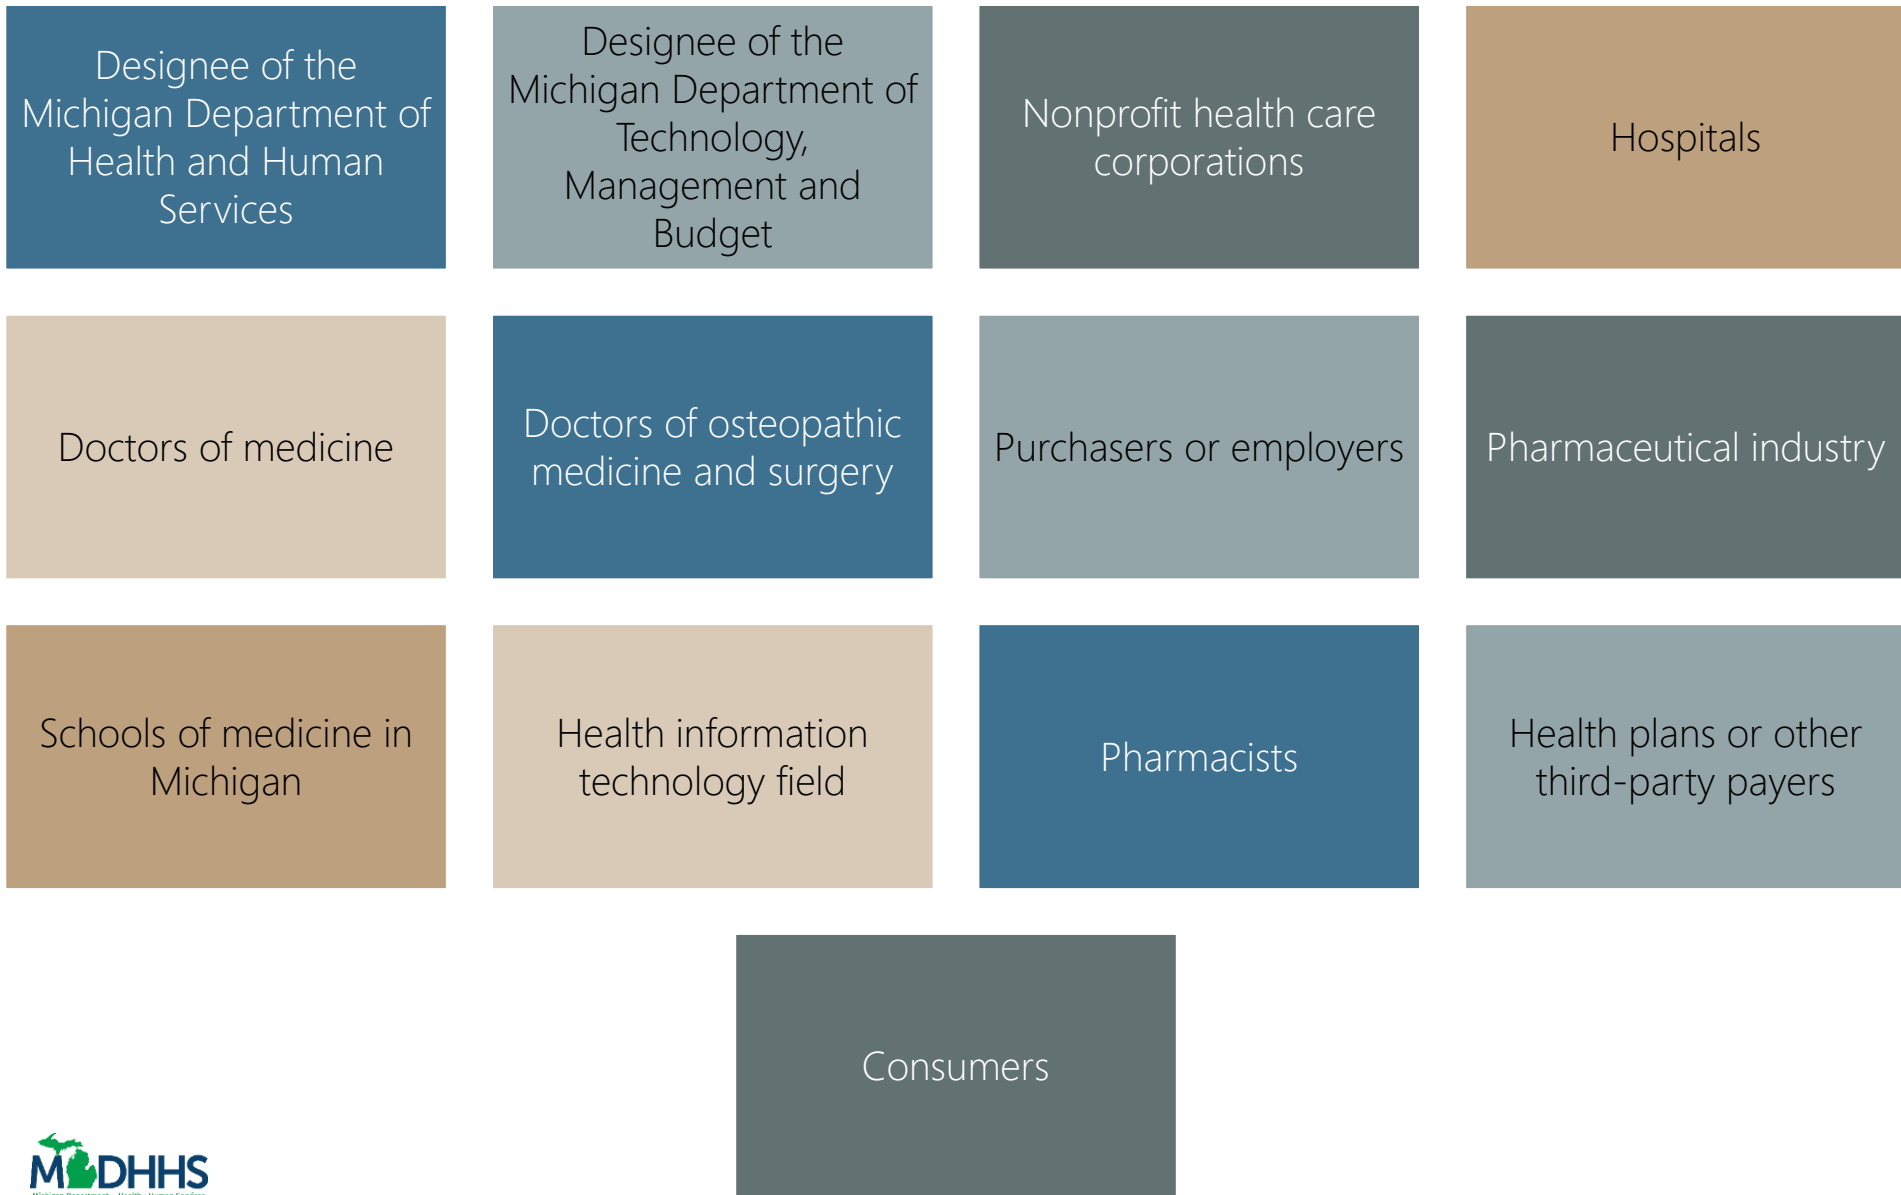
Designee of the Michigan Department of Health and Human Services

Designee of the Michigan Department of Technology, Management and Budget

Nonprofit health care corporations

Hospitals

Doctors of medicine

Doctors of osteopathic medicine and surgery

Purchasers or employers

Pharmaceutical industry

Schools of medicine in Michigan

Health information technology field

Pharmacists

Health plans or other third-party payers

Consumers

MDHHS

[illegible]